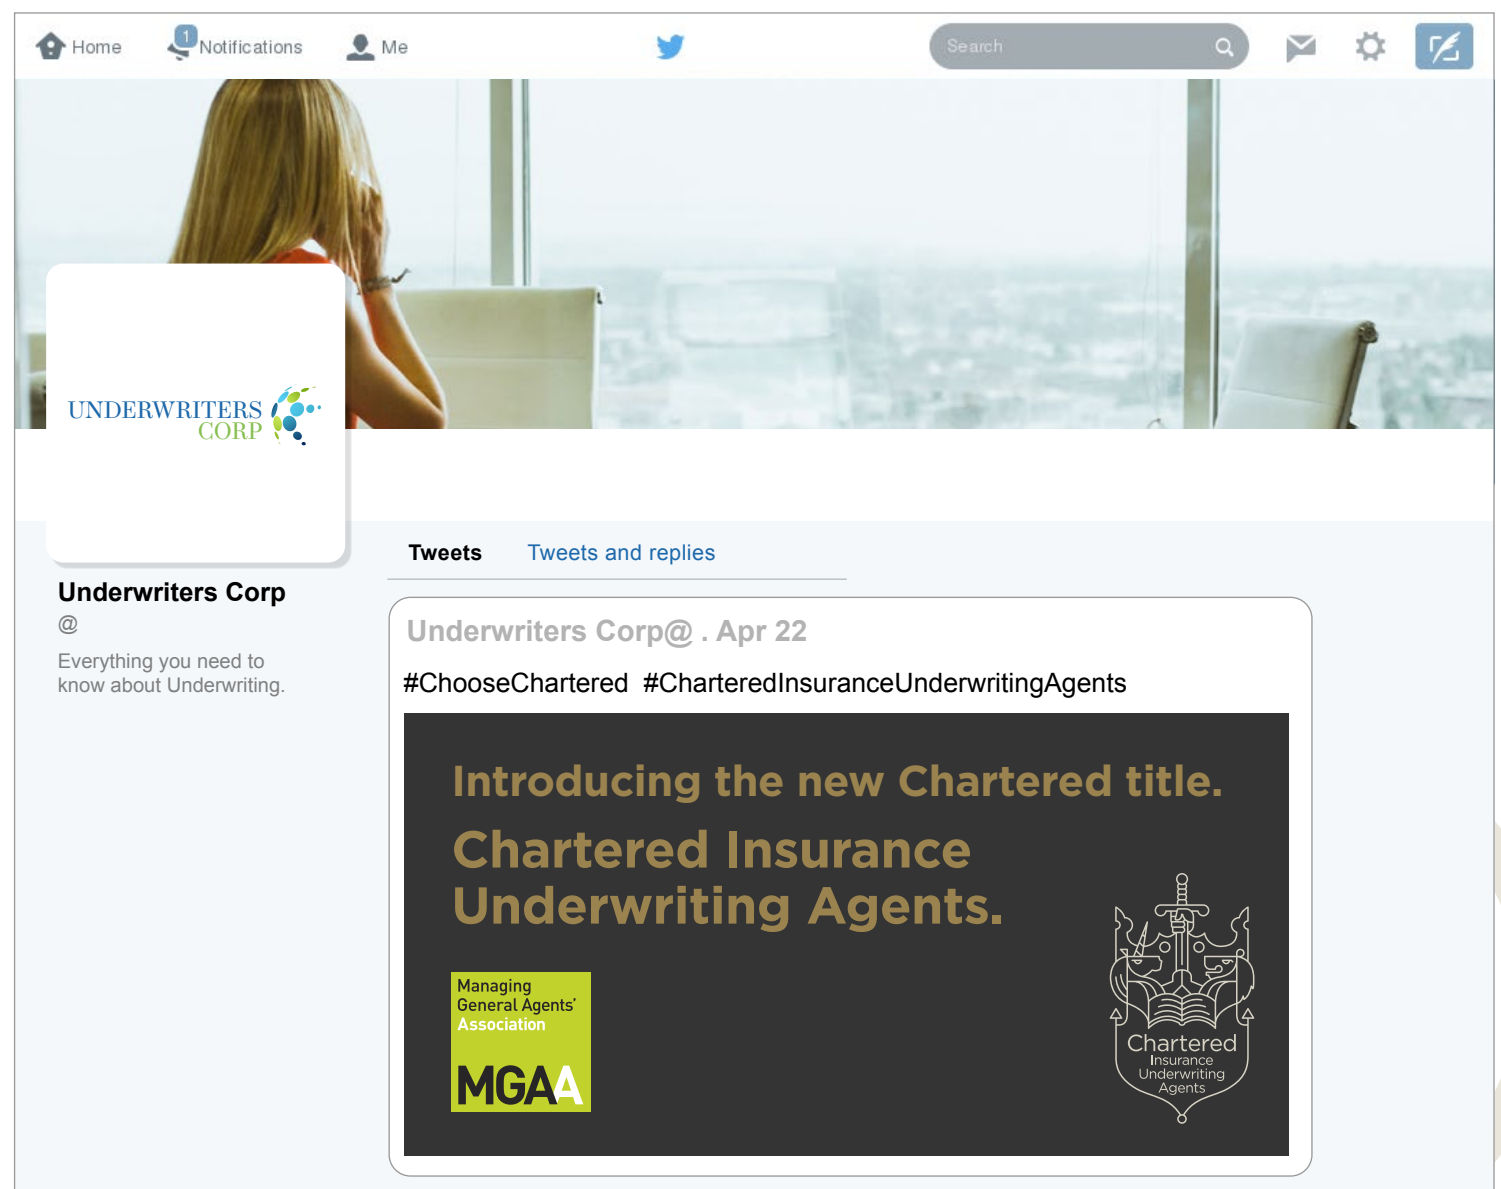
Home 1 Notifications Me

Search

UNDERWRITERS CORP

Underwriters Corp
@
Everything you need to know about Underwriting.

Tweets Tweets and replies

Underwriters Corp@ . Apr 22

#ChooseChartered #CharteredInsuranceUnderwritingAgents

Introducing the new Chartered title.

Chartered Insurance Underwriting Agents.

Managing General Agents' Association

MGAA

Chartered Insurance Underwriting Agents